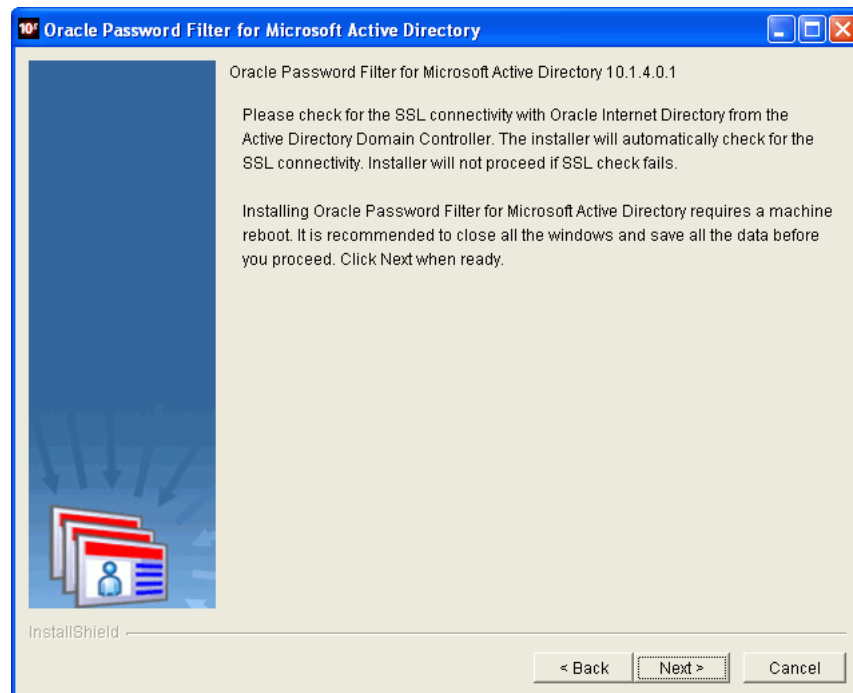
10g Oracle Password Filter for Microsoft Active Directory

Oracle Password Filter for Microsoft Active Directory 10.1.4.0.1

Please check for the SSL connectivity with Oracle Internet Directory from the Active Directory Domain Controller. The installer will automatically check for the SSL connectivity. Installer will not proceed if SSL check fails.

Installing Oracle Password Filter for Microsoft Active Directory requires a machine reboot. It is recommended to close all the windows and save all the data before you proceed. Click Next when ready.

InstallShield

< Back
Next >
Cancel